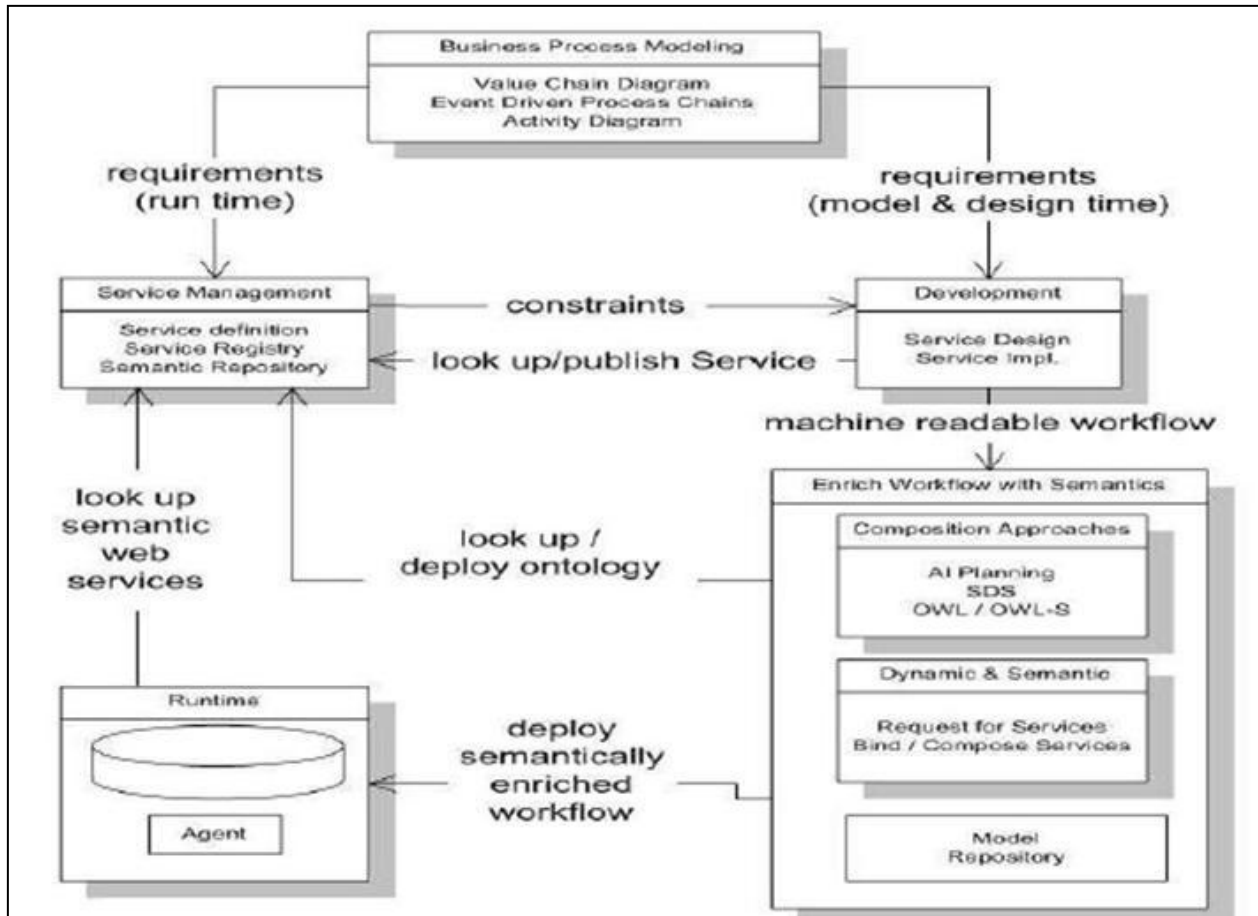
Business Process Modeling

Value Chain Diagram
Event Driven Process Chains
Activity Diagram

requirements (run time)

requirements (model & design time)

Service Management

Service definition
Service Registry
Semantic Repository

constraints

look up/publish Service

Development

Service Design
Service Impl.

machine readable workflow

look up semantic web services

look up / deploy ontology

Enrich Workflow with Semantics

Composition Approaches

AI Planning
SDS
OWL / OWL-S

Dynamic & Semantic

Request for Services
Bind / Compose Services

Model Repository

Runtime

Agent

deploy semantically enriched workflow